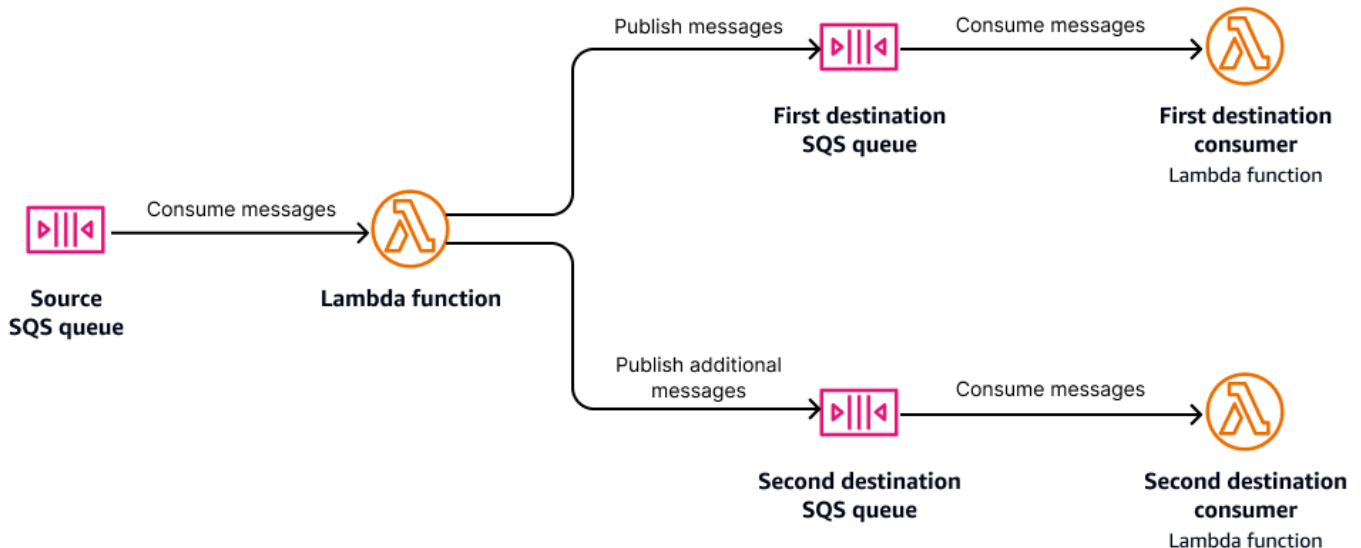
Publish messages

Consume messages

First destination SQS queue

First destination consumer
Lambda function

Consume messages

Source SQS queue

Lambda function

Publish additional messages

Consume messages

Second destination SQS queue

Second destination consumer
Lambda function